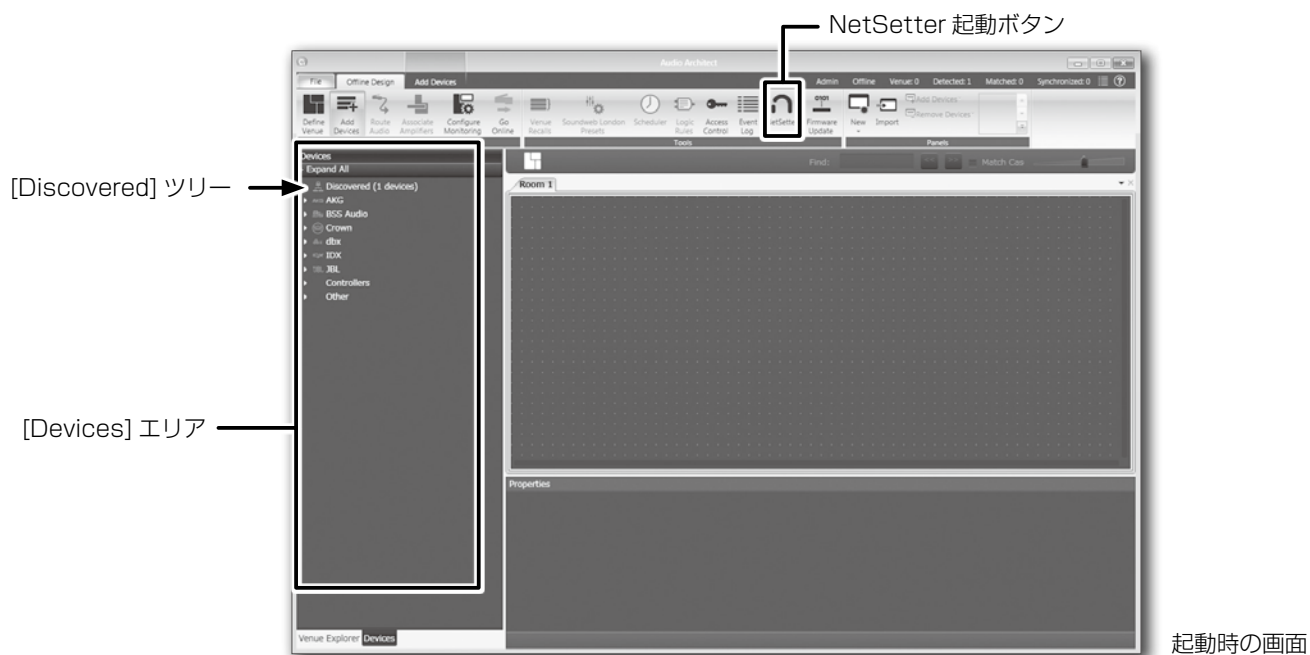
NetSetter 起動ボタン

Audio Architect

File Offline Design Add Devices

Admin Offline Venue: 0 Detected: 1 Matched: 0 Synchronized: 0

Define Venue Add Devices Route Audio Associate Amplifiers Configure Monitoring Go Online Venue Recalls Soundweb London Presets Scheduler Logic Rules Access Control Event Log etSette Firmware Update New Import Add Devices Remove Devices

Tools Panels

Devices
Expand All

[Discovered] ツリー

Discovered (1 devices)
AKG
BSS Audio
Crown
dbx
IDX
JBL
Controllers
Other

Find: Match Cas

Room 1

[Devices] エリア

Properties

Venue Explorer Devices

起動時の画面